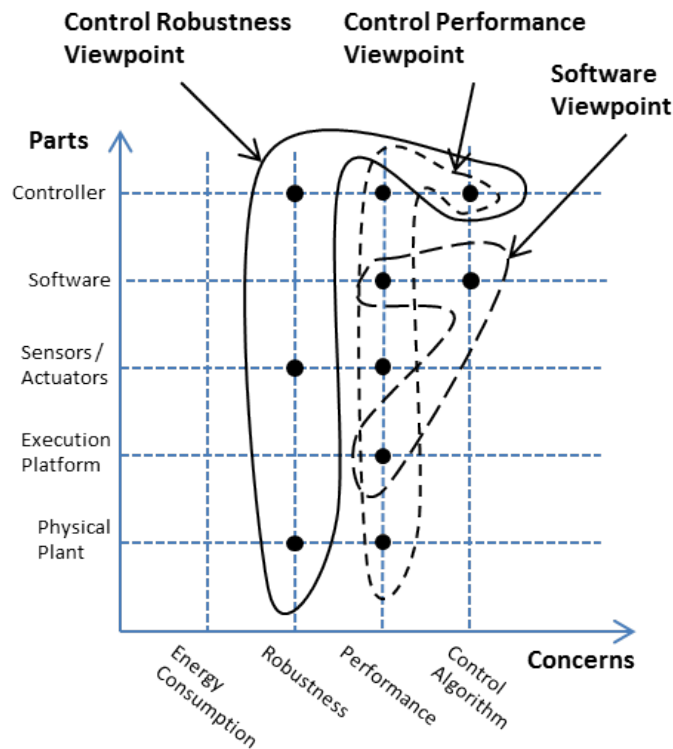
Control Robustness Viewpoint

Control Performance Viewpoint

Software Viewpoint

Parts

Controller

Software

Sensors / Actuators

Execution Platform

Physical Plant

Energy Consumption

Robustness

Performance

Control Algorithm

Concerns